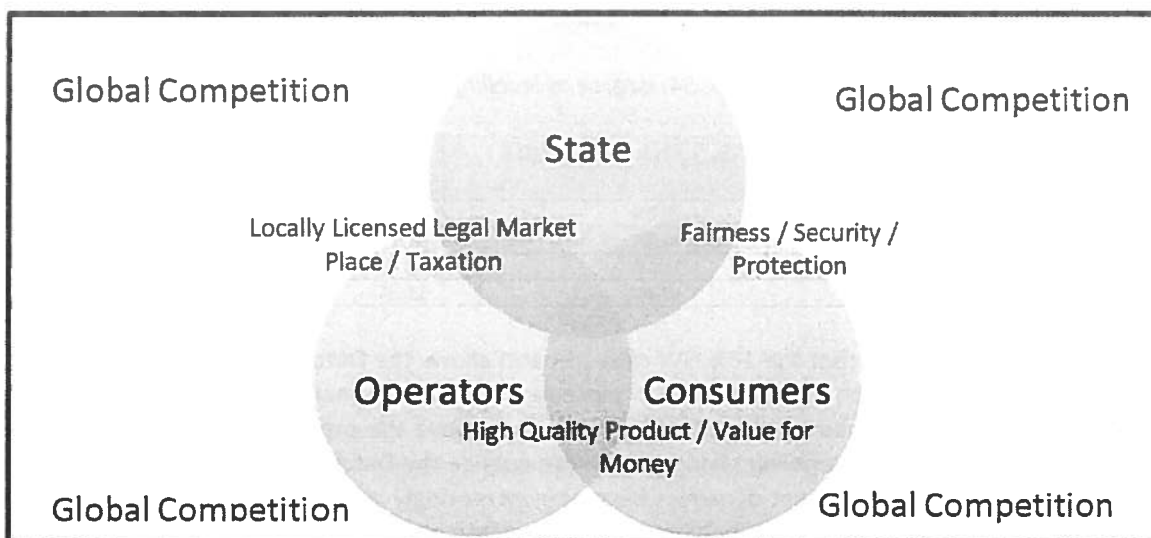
Global Competition

Global Competition

State

Locally Licensed Legal Market Place / Taxation

Fairness / Security / Protection

Operators

Consumers

High Quality Product / Value for Money

Global Competition

Global Competition